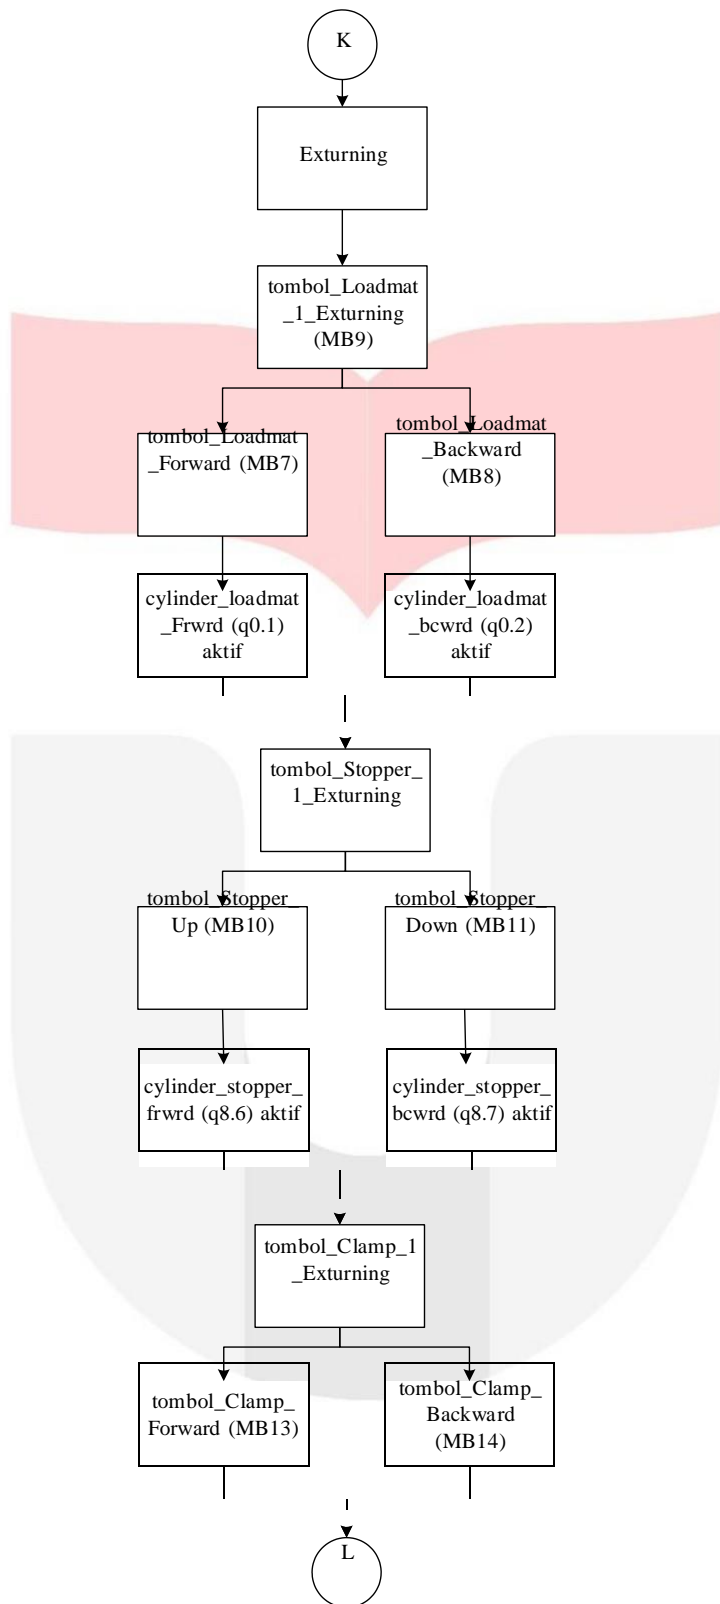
K

Exturning

tombol_Loadmat_1_Exturning (MB9)

tombol_Loadmat_Forward (MB7)

tombol_Loadmat_Backward (MB8)

cylinder_loadmat_Frwrd (q0.1) aktif

cylinder_loadmat_bcwrd (q0.2) aktif

tombol_Stopper_1_Exturning

tombol_Stopper_Up (MB10)

tombol_Stopper_Down (MB11)

cylinder_stopper_frwrd (q8.6) aktif

cylinder_stopper_bcwrd (q8.7) aktif

tombol_Clamp_1_Exturning

tombol_Clamp_Forward (MB13)

tombol_Clamp_Backward (MB14)

L